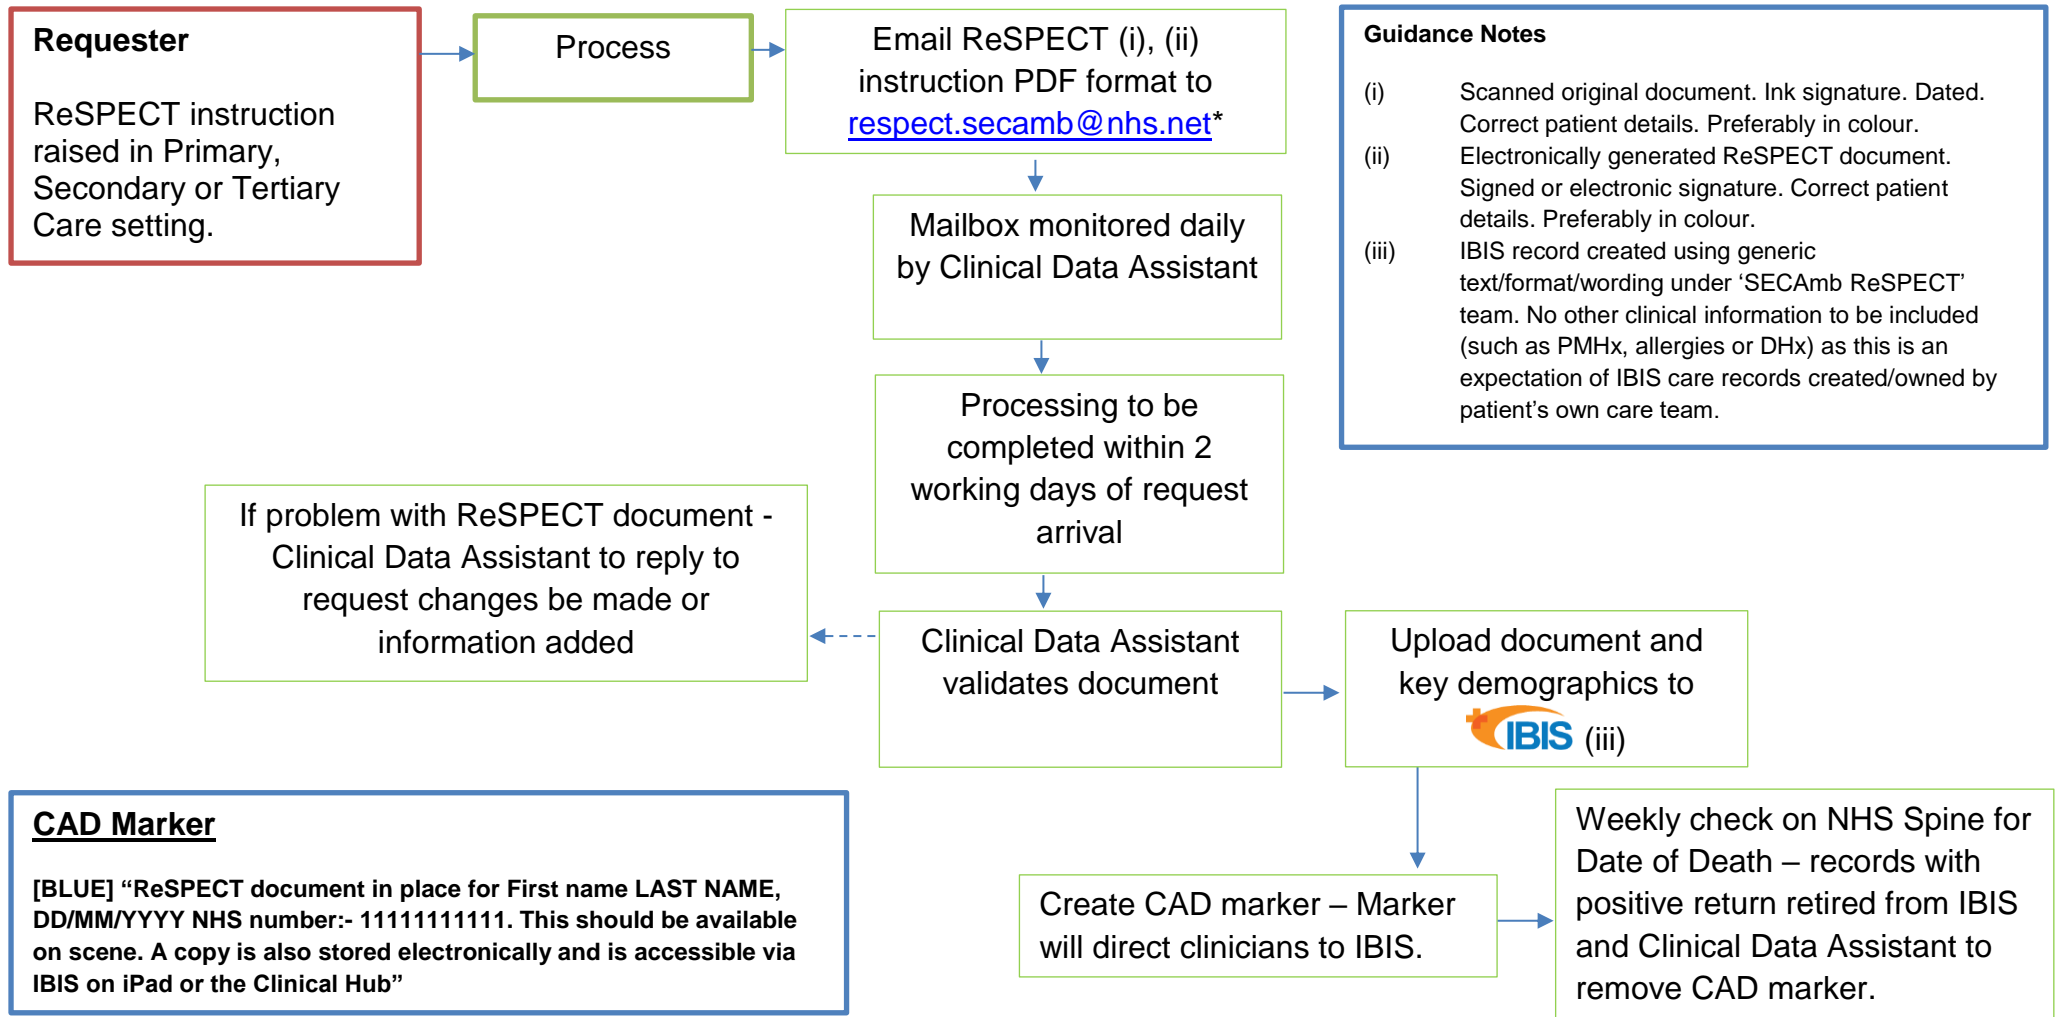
**Requester**

ReSPECT instruction raised in Primary, Secondary or Tertiary Care setting.

Process

Email ReSPECT (i), (ii) instruction PDF format to respect.secamb@nhs.net*

Mailbox monitored daily by Clinical Data Assistant

Processing to be completed within 2 working days of request arrival

Clinical Data Assistant validates document

If problem with ReSPECT document - Clinical Data Assistant to reply to request changes be made or information added

Upload document and key demographics to IBIS (iii)

Create CAD marker – Marker will direct clinicians to IBIS.

Weekly check on NHS Spine for Date of Death – records with positive return retired from IBIS and Clinical Data Assistant to remove CAD marker.

**Guidance Notes**

(i) Scanned original document. Ink signature. Dated. Correct patient details. Preferably in colour.

(ii) Electronically generated ReSPECT document. Signed or electronic signature. Correct patient details. Preferably in colour.

(iii) IBIS record created using generic text/format/wording under 'SECAmb ReSPECT' team. No other clinical information to be included (such as PMHx, allergies or DHx) as this is an expectation of IBIS care records created/owned by patient's own care team.

**CAD Marker**

**[BLUE] "ReSPECT document in place for First name LAST NAME, DD/MM/YYYY NHS number:- 11111111111. This should be available on scene. A copy is also stored electronically and is accessible via IBIS on iPad or the Clinical Hub"**